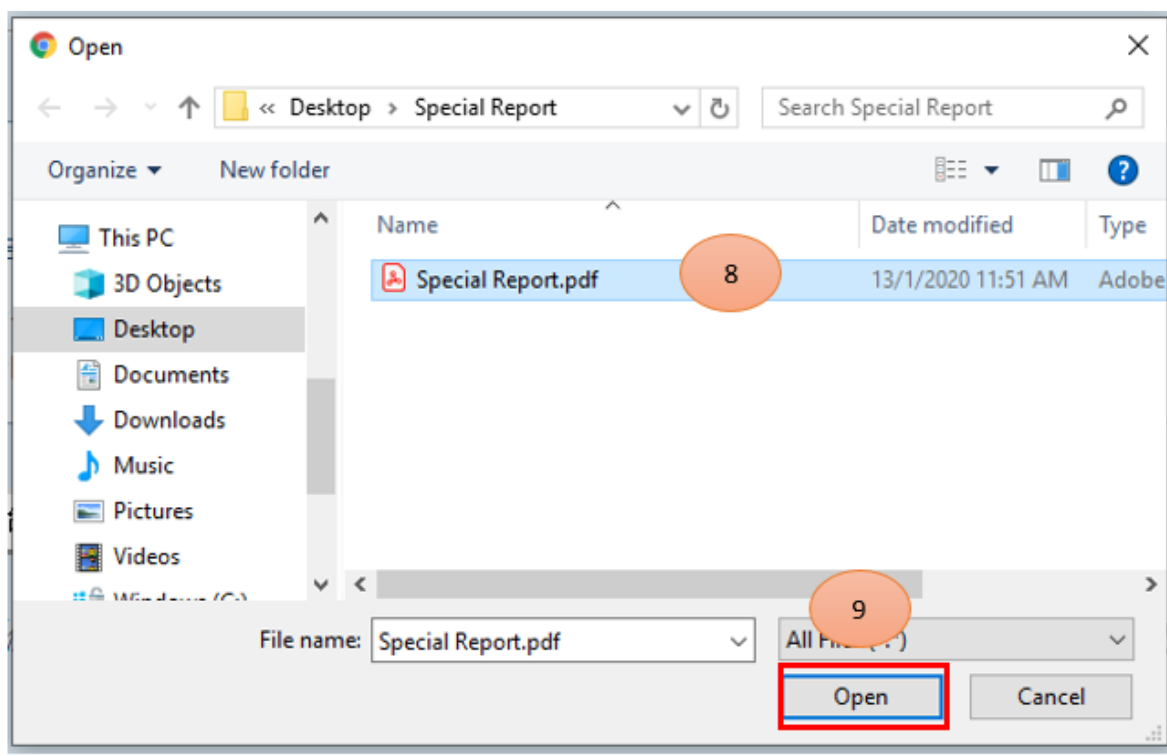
Open

« Desktop › Special Report

Search Special Report

Organize ▾ New folder

This PC
3D Objects
Desktop
Documents
Downloads
Music
Pictures
Videos
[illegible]

| Name | Date modified | Type |
|---|---|---|
| Special Report.pdf | 13/1/2020 11:51 AM | Adobe |

8

9

File name: Special Report.pdf

All Fi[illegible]

Open Cancel